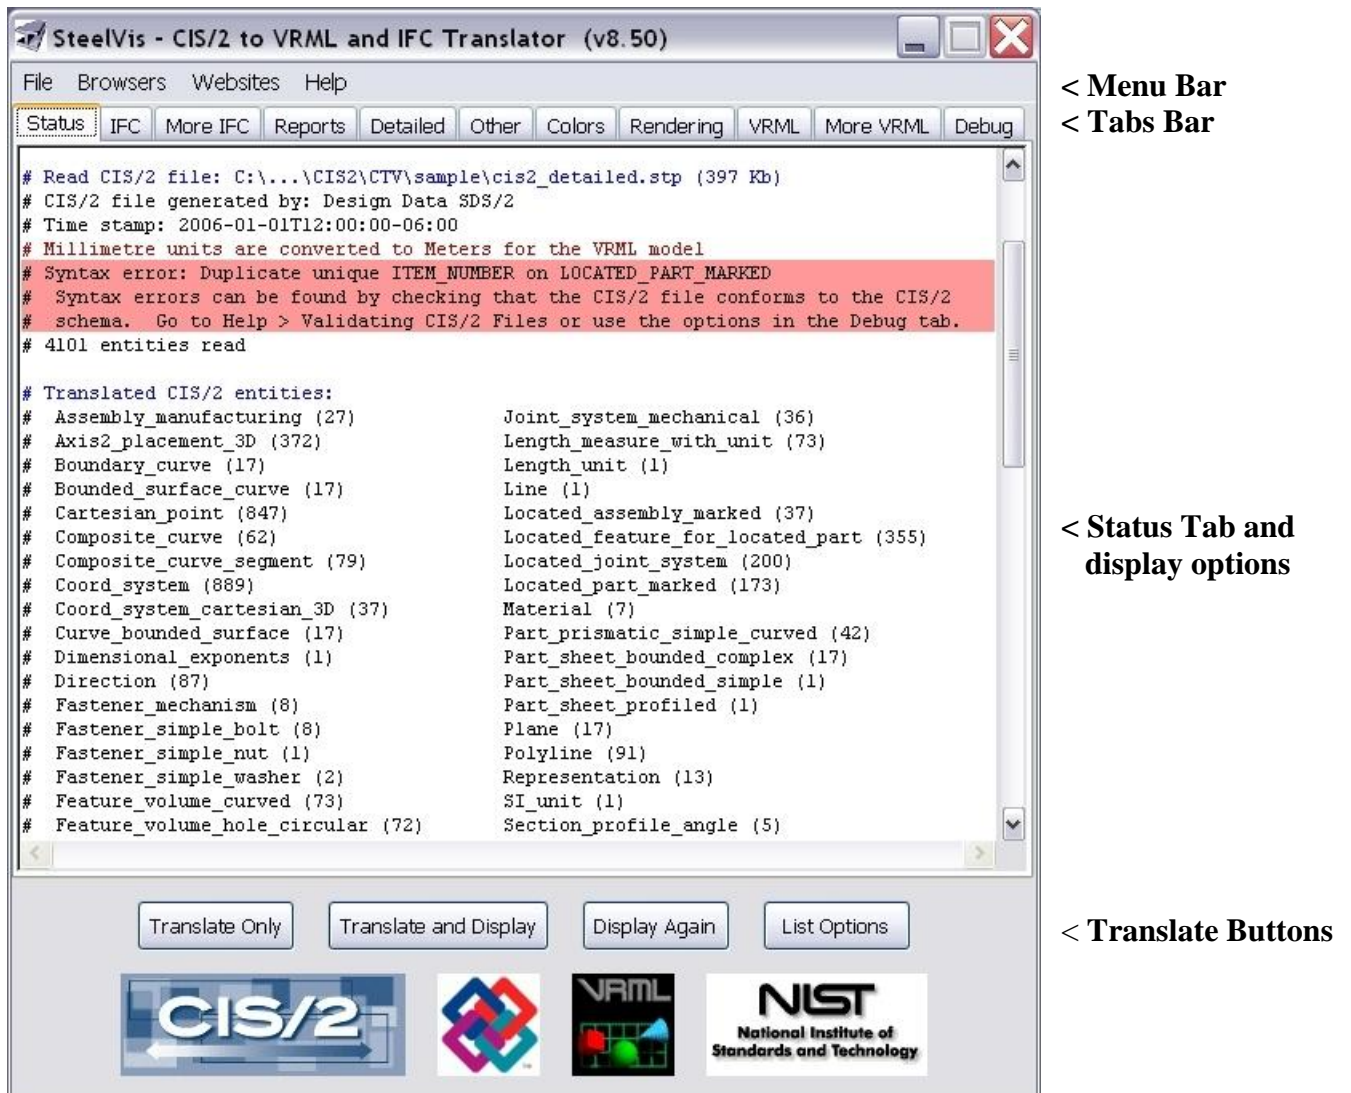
SteelVis - CIS/2 to VRML and IFC Translator (v8.50)

File Browsers Websites Help

Status IFC More IFC Reports Detailed Other Colors Rendering VRML More VRML Debug

< Menu Bar
< Tabs Bar

# Read CIS/2 file: C:\...\CIS2\CTV\sample\cis2_detailed.stp (397 Kb)
# CIS/2 file generated by: Design Data SDS/2
# Time stamp: 2006-01-01T12:00:00-06:00
# Millimetre units are converted to Meters for the VRML model
# Syntax error: Duplicate unique ITEM_NUMBER on LOCATED_PART_MARKED
# Syntax errors can be found by checking that the CIS/2 file conforms to the CIS/2
# schema. Go to Help > Validating CIS/2 Files or use the options in the Debug tab.
# 4101 entities read

# Translated CIS/2 entities:
# Assembly_manufacturing (27)
# Axis2_placement_3D (372)
# Boundary_curve (17)
# Bounded_surface_curve (17)
# Cartesian_point (847)
# Composite_curve (62)
# Composite_curve_segment (79)
# Coord_system (889)
# Coord_system_cartesian_3D (37)
# Curve_bounded_surface (17)
# Dimensional_exponents (1)
# Direction (87)
# Fastener_mechanism (8)
# Fastener_simple_bolt (8)
# Fastener_simple_nut (1)
# Fastener_simple_washer (2)
# Feature_volume_curved (73)
# Feature_volume_hole_circular (72)

Joint_system_mechanical (36)
Length_measure_with_unit (73)
Length_unit (1)
Line (1)
Located_assembly_marked (37)
Located_feature_for_located_part (355)
Located_joint_system (200)
Located_part_marked (173)
Material (7)
Part_prismatic_simple_curved (42)
Part_sheet_bounded_complex (17)
Part_sheet_bounded_simple (1)
Part_sheet_profiled (1)
Plane (17)
Polyline (91)
Representation (13)
SI_unit (1)
Section_profile_angle (5)

< Status Tab and display options

Translate Only Translate and Display Display Again List Options

< Translate Buttons

CIS/2 VRML NIST National Institute of Standards and Technology